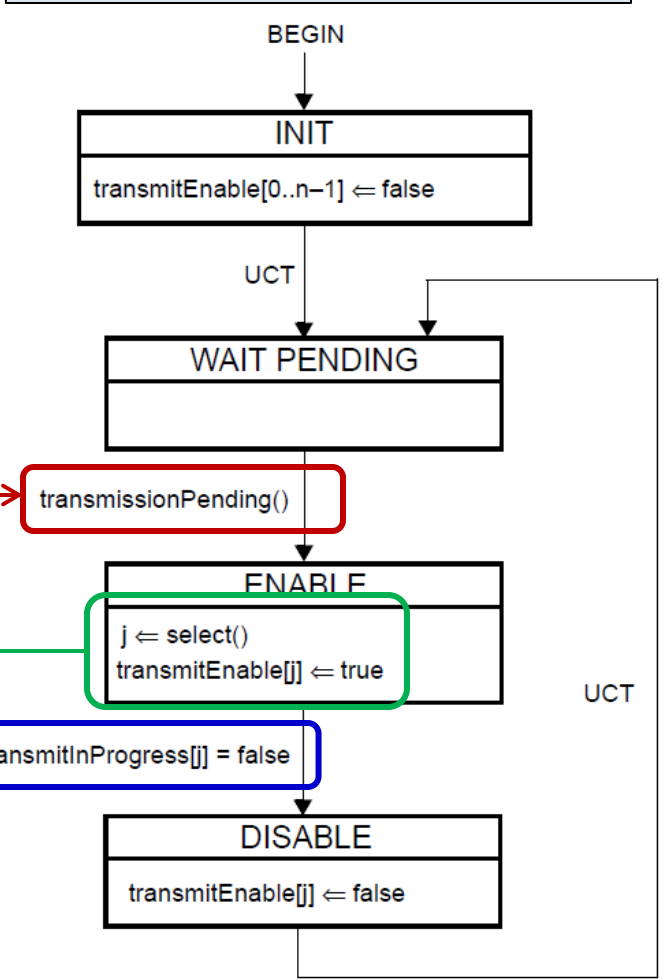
BEGIN

INIT

transmitEnable[0..n–1] $\Leftarrow$ false

UCT

WAIT PENDING

transmissionPending()

ENABLE

j $\Leftarrow$ select()
transmitEnable[j] $\Leftarrow$ true

UCT

ansmitInProgress[j] = false

DISABLE

transmitEnable[j] $\Leftarrow$ false